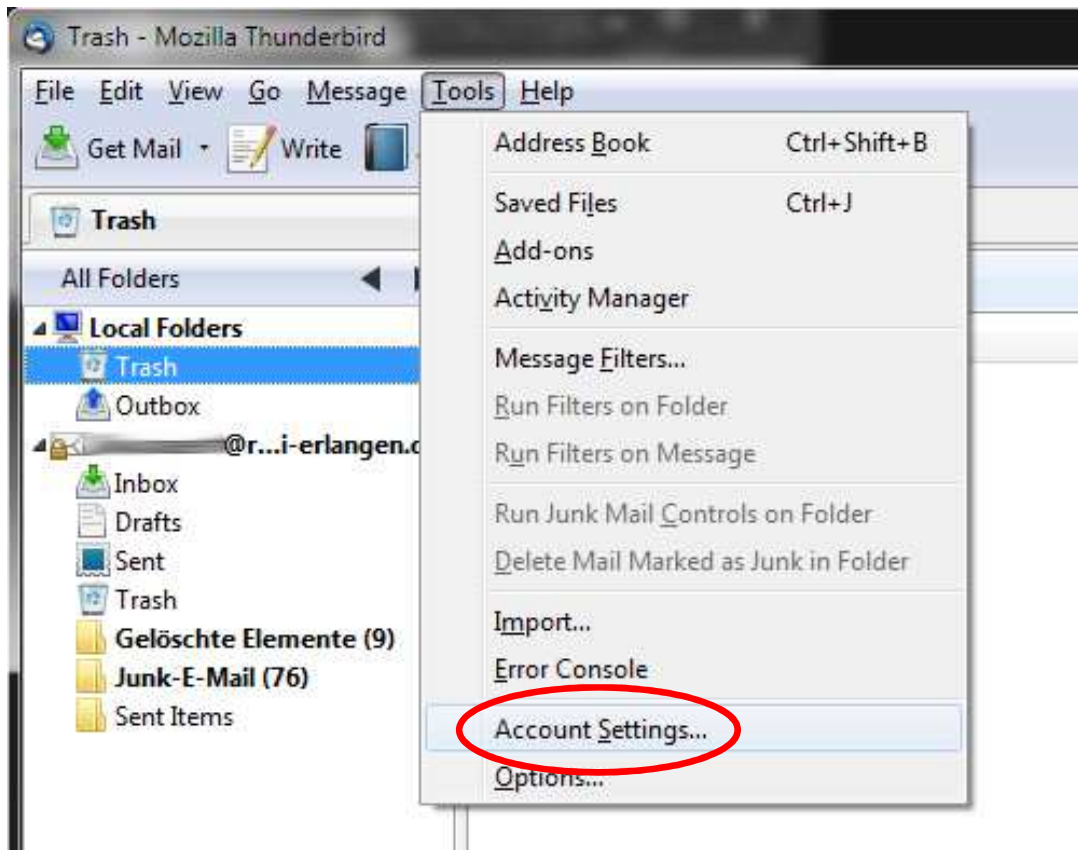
Trash - Mozilla Thunderbird

File Edit View Go Message Tools Help

Get Mail Write

Trash

All Folders

Local Folders
Trash
Outbox
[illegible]@r...i-erlangen.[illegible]
Inbox
Drafts
Sent
Trash
Gelöschte Elemente (9)
Junk-E-Mail (76)
Sent Items

Address Book Ctrl+Shift+B
Saved Files Ctrl+J
Add-ons
Activity Manager
Message Filters...
Run Filters on Folder
Run Filters on Message
Run Junk Mail Controls on Folder
Delete Mail Marked as Junk in Folder
Import...
Error Console
Account Settings...
Options...